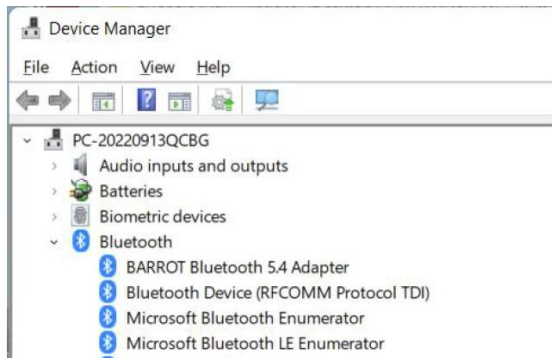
Device Manager

File Action View Help

PC-20220913QCBG
Audio inputs and outputs
Batteries
Biometric devices
Bluetooth
BARROT Bluetooth 5.4 Adapter
Bluetooth Device (RFCOMM Protocol TDI)
Microsoft Bluetooth Enumerator
Microsoft Bluetooth LE Enumerator